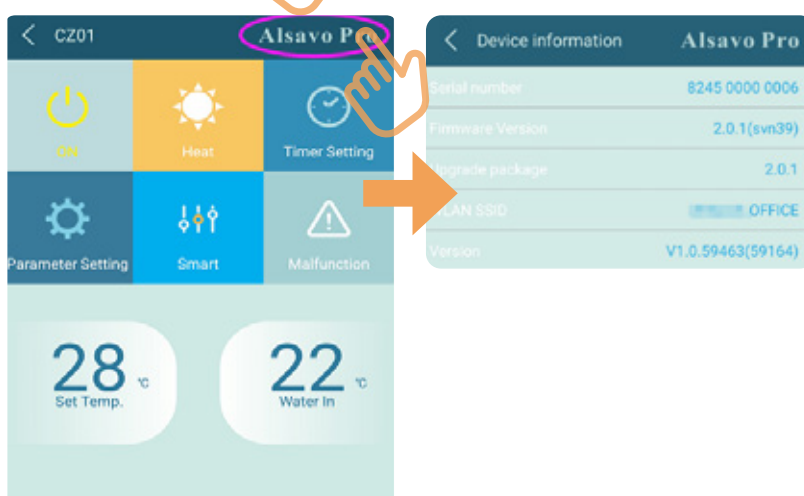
CZ01 Alsavo Pro

ON

Heat

Timer Setting

Parameter Setting

Smart

Malfunction

28 °C
Set Temp.

22 °C
Water In

Device information Alsavo Pro

| | |
|---|---|
| Serial number | 8245 0000 0006 |
| Firmware Version | 2.0.1(svn39) |
| Upgrade package | 2.0.1 |
| WLAN SSID | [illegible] OFFICE |
| Version | V1.0.59463(59164) |